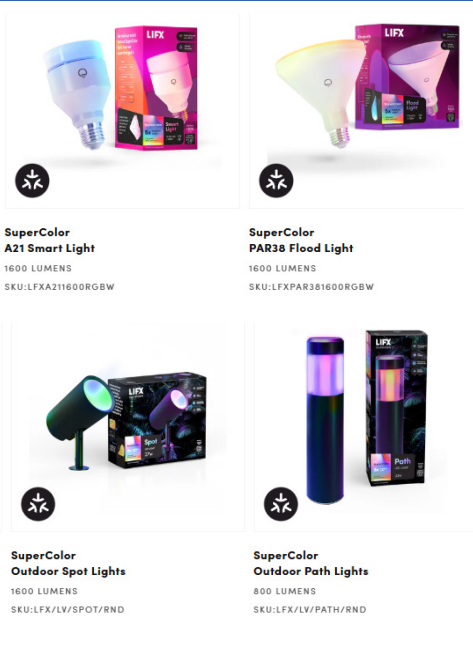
LIFX
Smart Light

LIFX
Flood Light

SuperColor
A21 Smart Light
1600 LUMENS
SKU:LFXA211600RGBW

SuperColor
PAR38 Flood Light
1600 LUMENS
SKU:LFXPAR381600RGBW

LIFX
Spot

LIFX
Path

SuperColor
Outdoor Spot Lights
1600 LUMENS
SKU:LFX/LV/SPOT/RND

SuperColor
Outdoor Path Lights
800 LUMENS
SKU:LFX/LV/PATH/RND